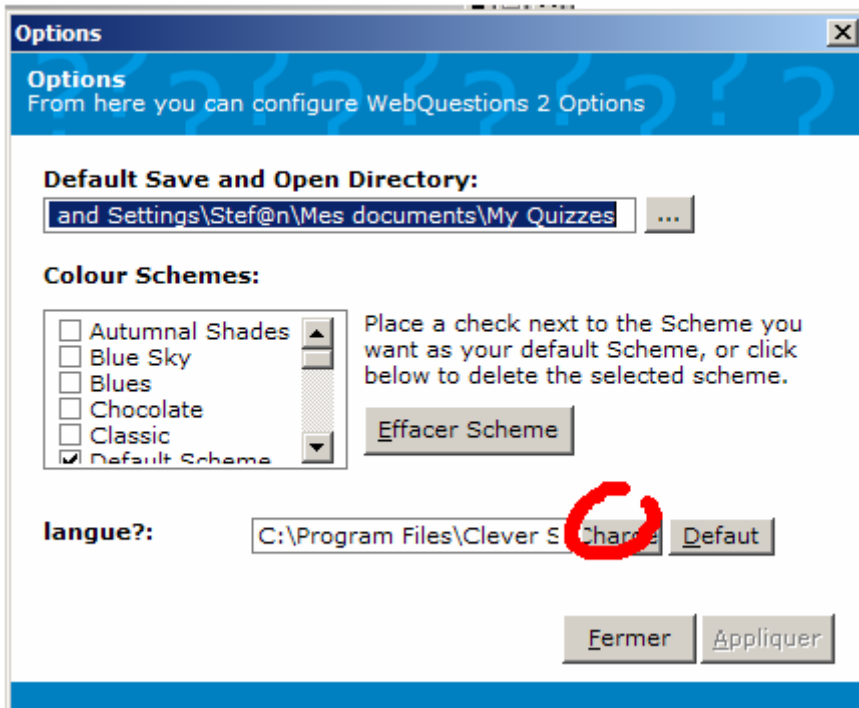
Options

Options
From here you can configure WebQuestions 2 Options

Default Save and Open Directory:
and Settings\Stef@n\Mes documents\My Quizzes ...

Colour Schemes:

Autumnal Shades
Blue Sky
Blues
Chocolate
Classic
Default Scheme

Place a check next to the Scheme you want as your default Scheme, or click below to delete the selected scheme.

Effacer Scheme

langue?:
C:\Program Files\Clever S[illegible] Charge Defaut

Fermer Appliquer